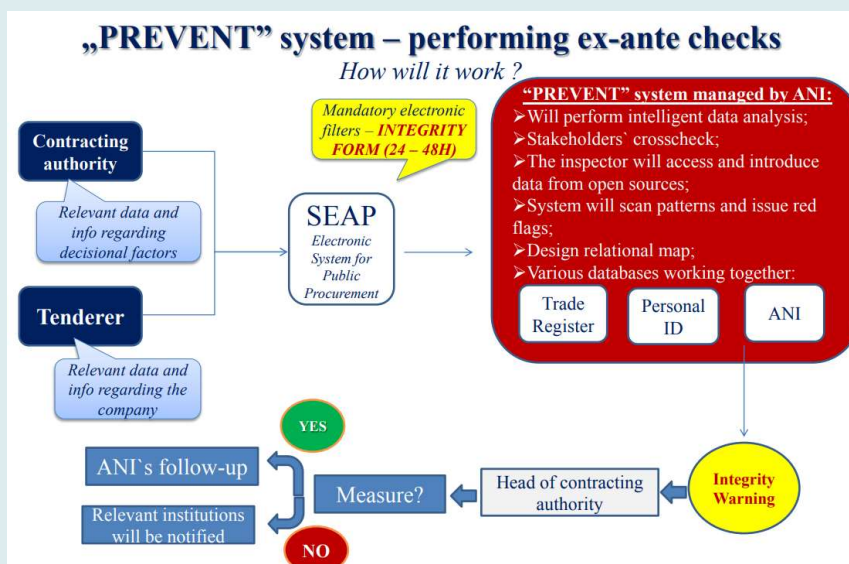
„PREVENT” system – performing ex-ante checks

How will it work ?

Mandatory electronic filters – INTEGRITY FORM (24 – 48H)

“PREVENT” system managed by ANI:
➢Will perform intelligent data analysis;
➢Stakeholders` crosscheck;
➢The inspector will access and introduce data from open sources;
➢System will scan patterns and issue red flags;
➢Design relational map;
➢Various databases working together:

Trade Register

Personal ID

ANI

Contracting authority

Relevant data and info regarding decisional factors

SEAP

Electronic System for Public Procurement

Tenderer

Relevant data and info regarding the company

YES

ANI`s follow-up

Measure?

Head of contracting authority

Integrity Warning

Relevant institutions will be notified

NO